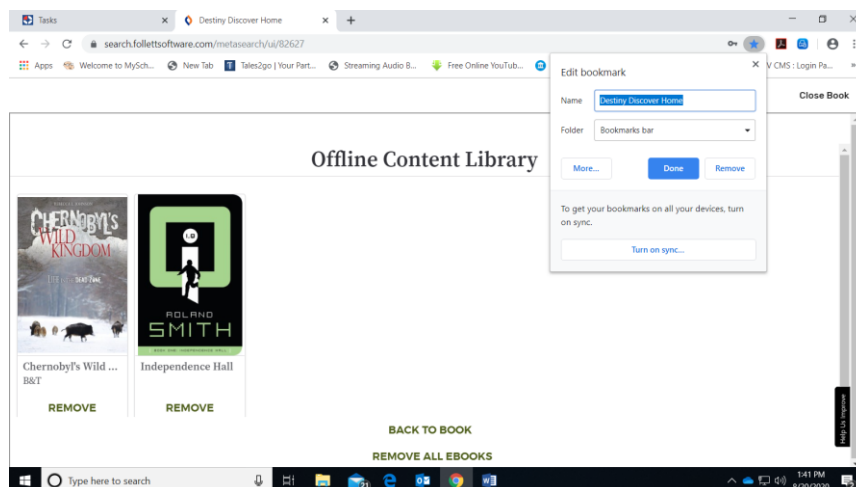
Tasks
Destiny Discover Home
search.follettsoftware.com/metasearch/ui/82627
Apps Welcome to MySch... New Tab Tales2go | Your Part... Streaming Audio B... Free Online YouTub... V CMS : Login Pa...

Edit bookmark
Name Destiny Discover Home
Folder Bookmarks bar
More... Done Remove
To get your bookmarks on all your devices, turn on sync.
Turn on sync...

Close Book

Offline Content Library

CHERNOBYL'S WILD KINGDOM
ROLAND SMITH

Chernobyl's Wild ...
B&T
REMOVE

Independence Hall
REMOVE

BACK TO BOOK
REMOVE ALL EBOOKS

Help Us Improve

Type here to search
1:41 PM
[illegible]